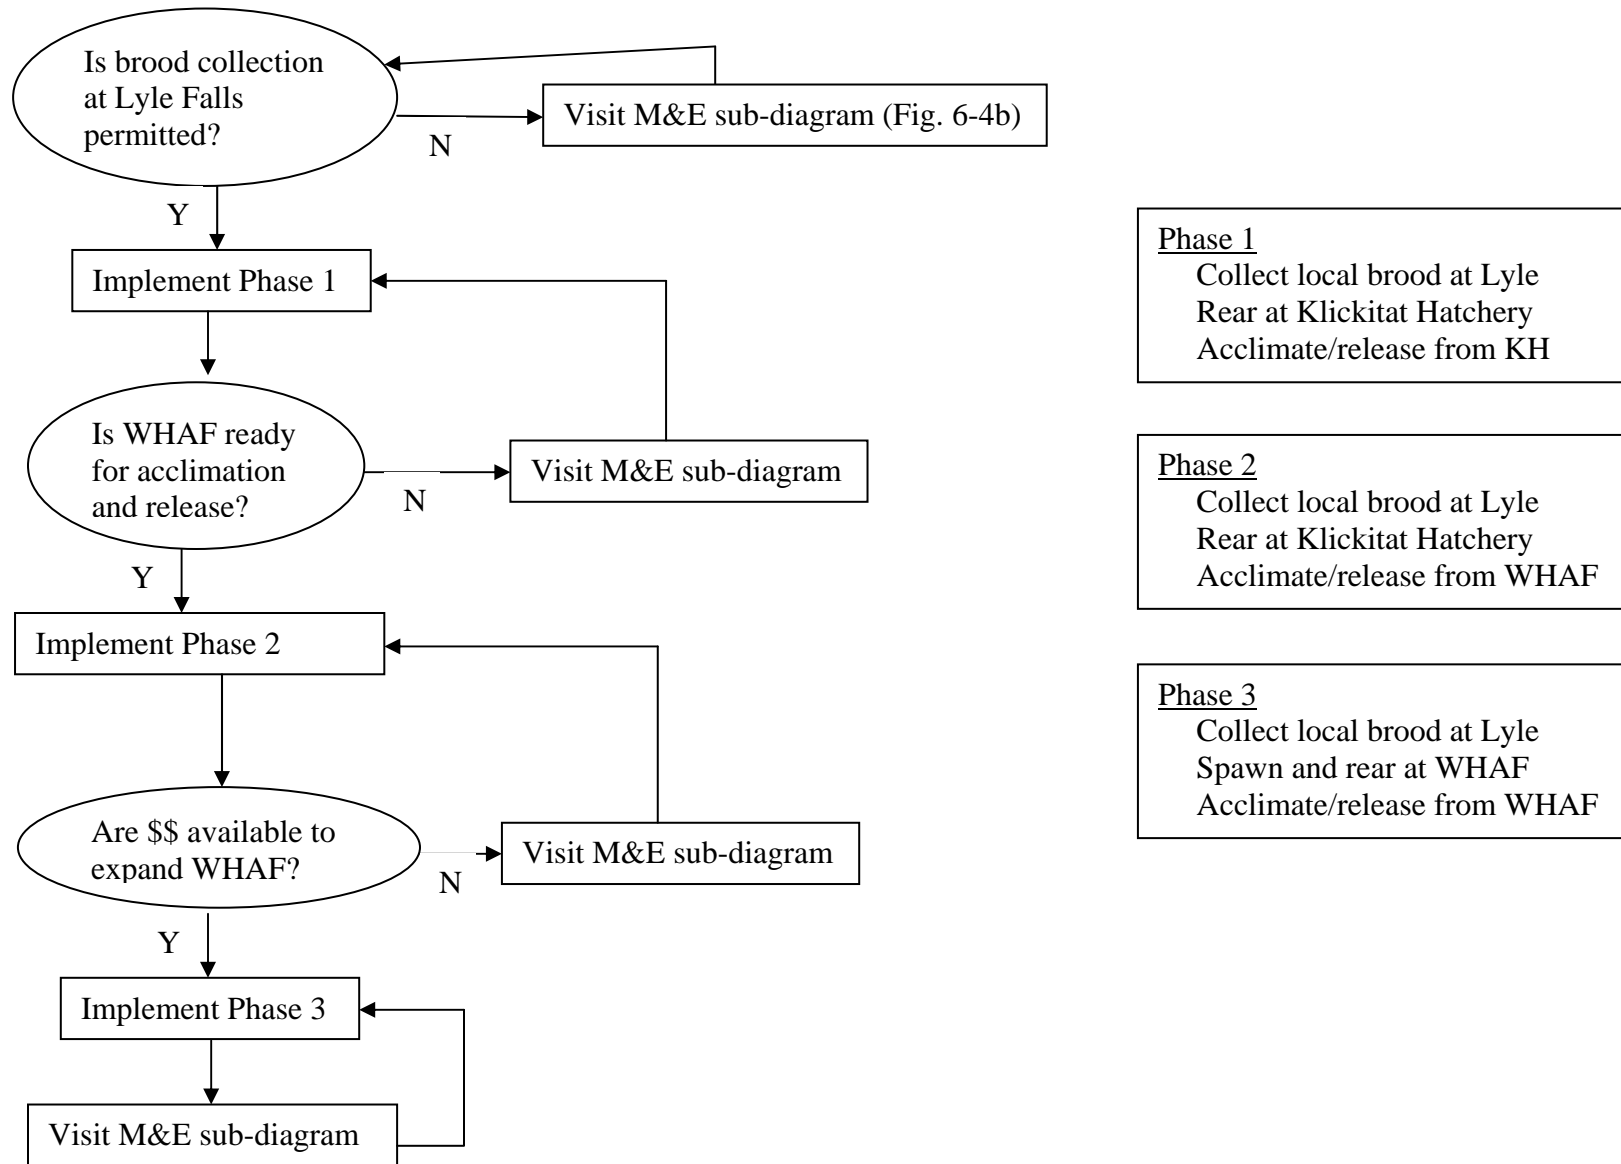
Is brood collection at Lyle Falls permitted?

N

Visit M&E sub-diagram (Fig. 6-4b)

Y

Implement Phase 1

Is WHAF ready for acclimation and release?

N

Visit M&E sub-diagram

Y

Implement Phase 2

Are $$ available to expand WHAF?

N

Visit M&E sub-diagram

Y

Implement Phase 3

Visit M&E sub-diagram

Phase 1
Collect local brood at Lyle
Rear at Klickitat Hatchery
Acclimate/release from KH

Phase 2
Collect local brood at Lyle
Rear at Klickitat Hatchery
Acclimate/release from WHAF

Phase 3
Collect local brood at Lyle
Spawn and rear at WHAF
Acclimate/release from WHAF